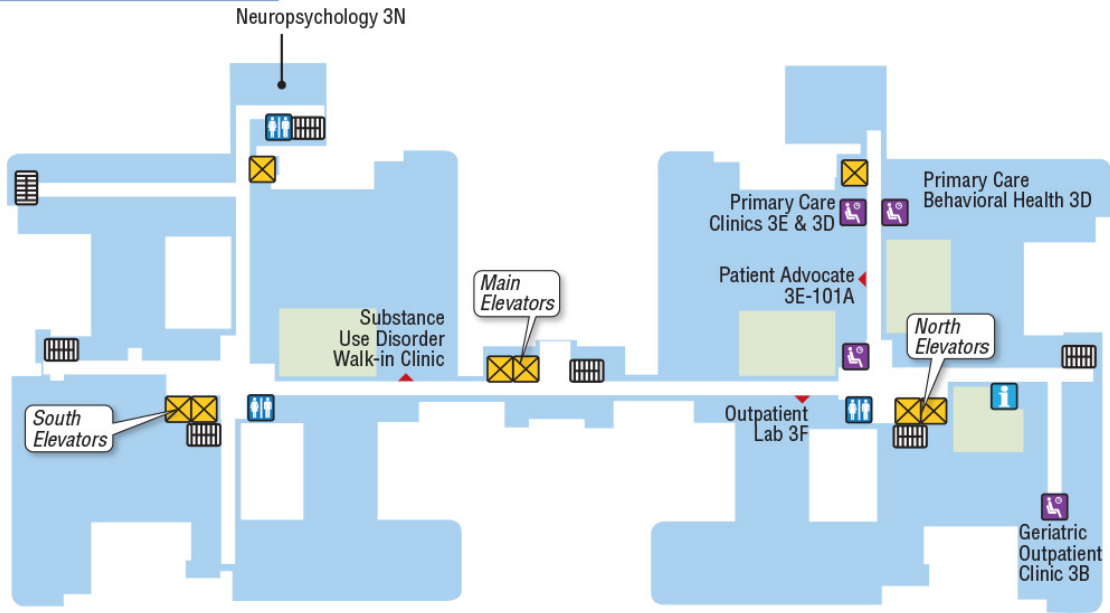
Neuropsychology 3N

Primary Care Clinics 3E & 3D

Primary Care Behavioral Health 3D

Patient Advocate 3E-101A

Main Elevators

Substance Use Disorder Walk-in Clinic

North Elevators

South Elevators

Outpatient Lab 3F

Geriatric Outpatient Clinic 3B